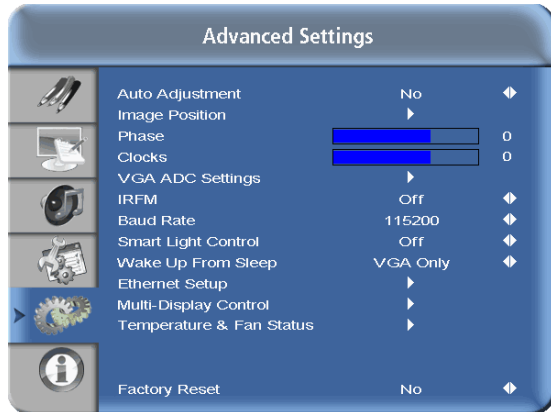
Advanced Settings

| | | |
|---|---|---|
| Auto Adjustment | No | ◆ |
| Image Position | ▶ | |
| Phase | | 0 |
| Clocks | | 0 |
| VGA ADC Settings | ▶ | |
| IRFM | Off | ◆ |
| Baud Rate | 115200 | ◆ |
| Smart Light Control | Off | ◆ |
| Wake Up From Sleep | VGA Only | ◆ |
| Ethernet Setup | ▶ | |
| Multi-Display Control | ▶ | |
| Temperature & Fan Status | ▶ | |
| Factory Reset | No | ◆ |